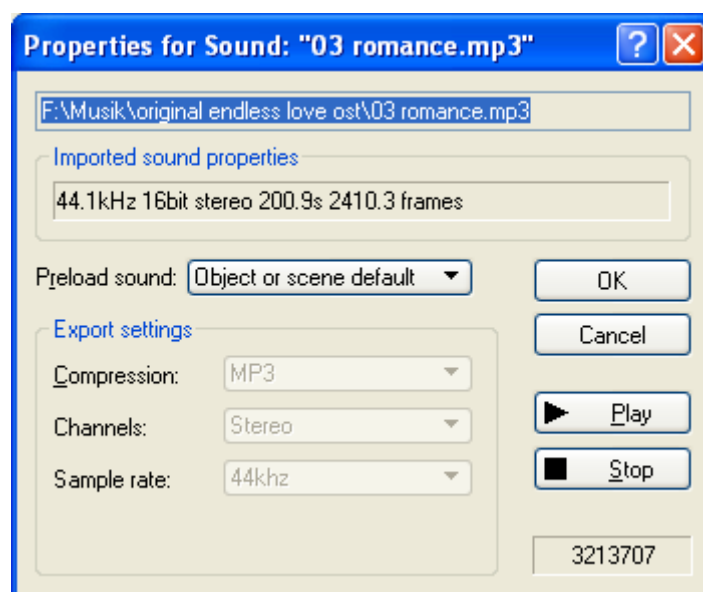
Properties for Sound: "03 romance.mp3"

?

F:\Musik\original endless love ost\03 romance.mp3

Imported sound properties

44.1kHz 16bit stereo 200.9s 2410.3 frames

Preload sound: Object or scene default

OK

Cancel

Export settings

Compression: MP3

Channels: Stereo

Sample rate: 44khz

Play

Stop

3213707